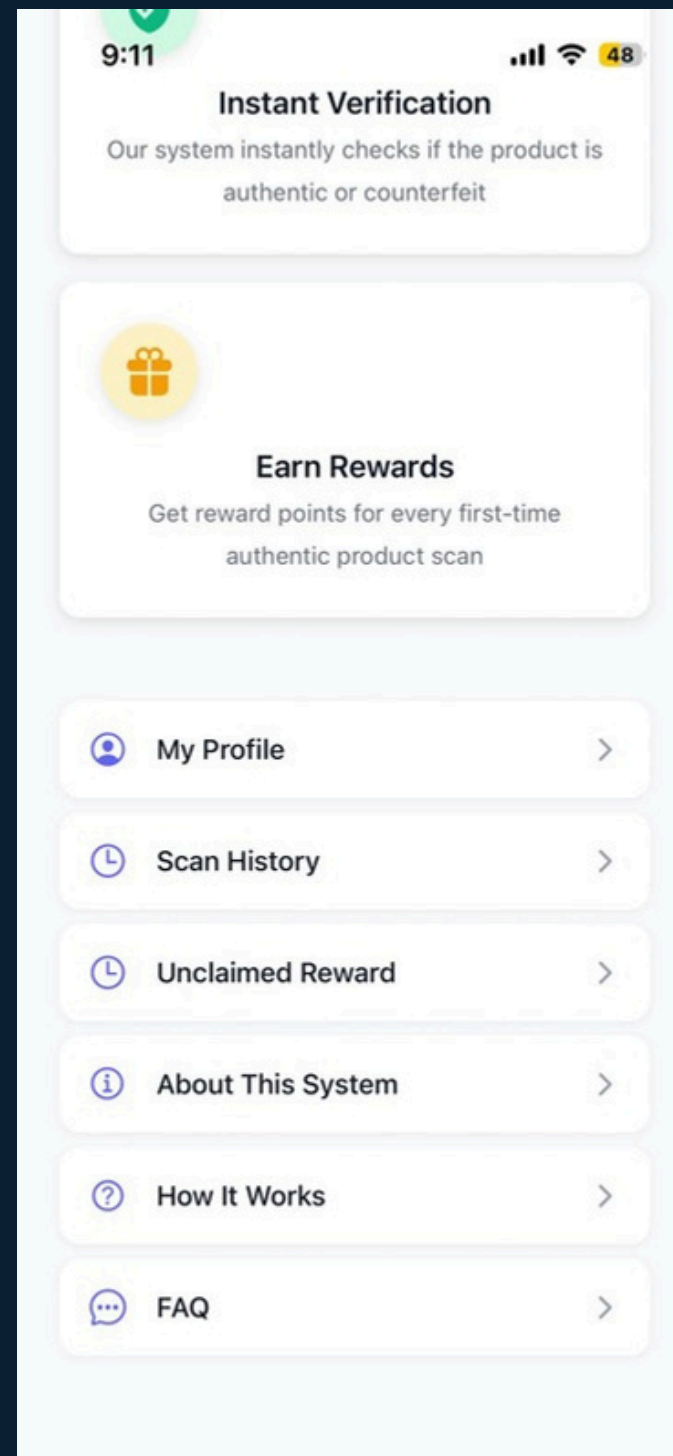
9:11

48

Instant Verification

Our system instantly checks if the product is authentic or counterfeit

Earn Rewards

Get reward points for every first-time authentic product scan

My Profile

Scan History

Unclaimed Reward

About This System

How It Works

FAQ